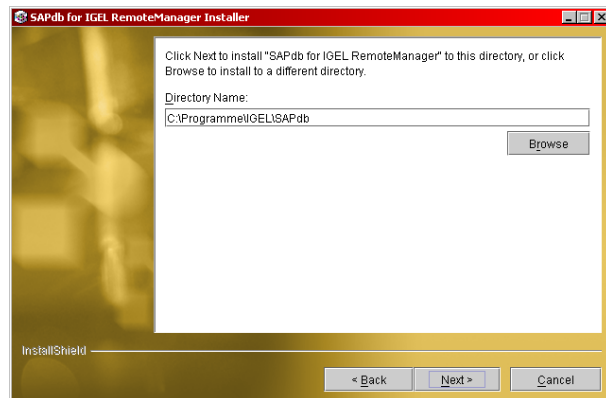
SAPdb for IGEL RemoteManager Installer

Click Next to install "SAPdb for IGEL RemoteManager" to this directory, or click Browse to install to a different directory.

Directory Name:

C:\Programme\IGEL\SAPdb

Browse

InstallShield

< Back

Next >

Cancel